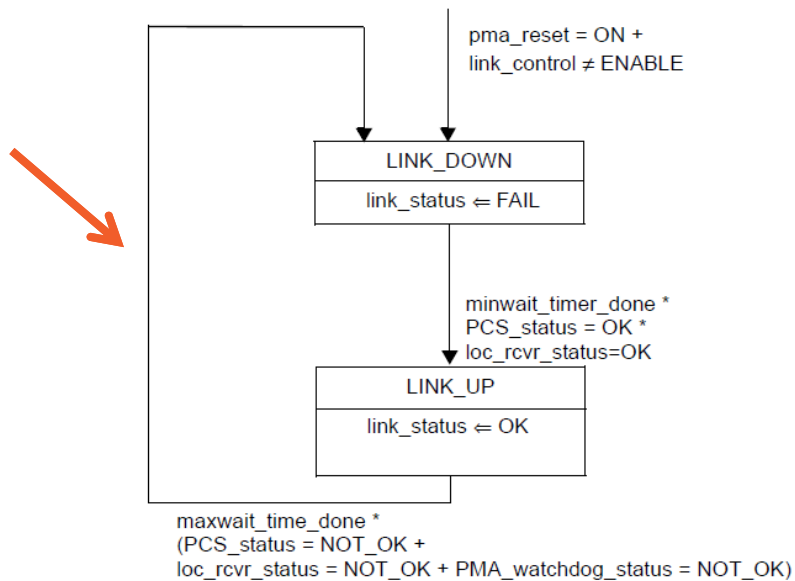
pma_reset = ON +
link_control ≠ ENABLE

LINK_DOWN

link_status ⇐ FAIL

minwait_timer_done *
PCS_status = OK *
loc_rcvr_status=OK

LINK_UP

link_status ⇐ OK

maxwait_time_done *
(PCS_status = NOT_OK +
loc_rcvr_status = NOT_OK + PMA_watchdog_status = NOT_OK)